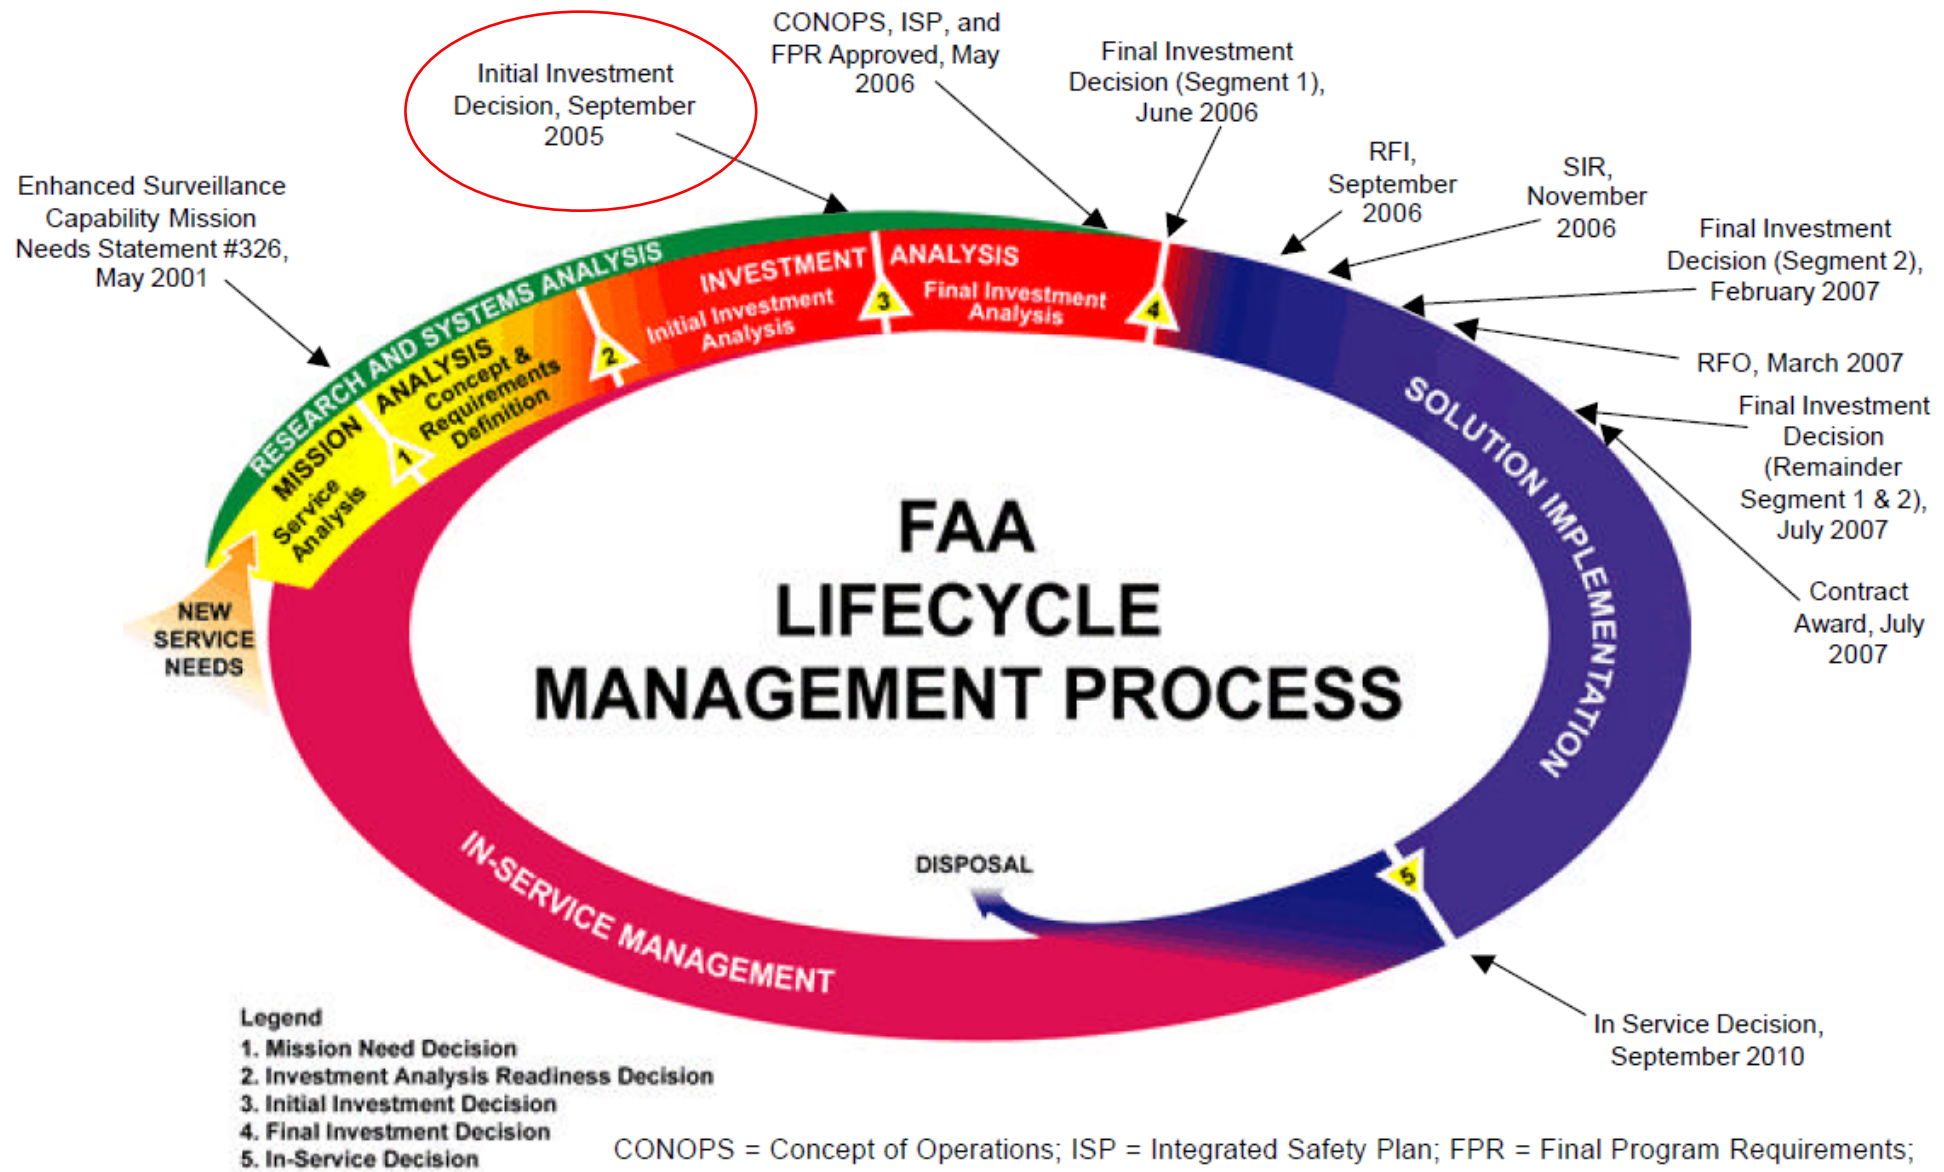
Initial Investment Decision, September 2005

CONOPS, ISP, and FPR Approved, May 2006

Final Investment Decision (Segment 1), June 2006

RFI, September 2006

SIR, November 2006

Final Investment Decision (Segment 2), February 2007

RFO, March 2007

Final Investment Decision (Remainder Segment 1 & 2), July 2007

Contract Award, July 2007

Enhanced Surveillance Capability Mission Needs Statement #326, May 2001

RESEARCH AND SYSTEMS ANALYSIS

MISSION ANALYSIS

Service Analysis

Concept & Requirements Definition

INVESTMENT ANALYSIS

Initial Investment Analysis

Final Investment Analysis

1

2

3

4

5

NEW SERVICE NEEDS

FAA LIFECYCLE MANAGEMENT PROCESS

SOLUTION IMPLEMENTATION

DISPOSAL

IN-SERVICE MANAGEMENT

In Service Decision, September 2010

Legend
1. Mission Need Decision
2. Investment Analysis Readiness Decision
3. Initial Investment Decision
4. Final Investment Decision
5. In-Service Decision

CONOPS = Concept of Operations; ISP = Integrated Safety Plan; FPR = Final Program Requirements;